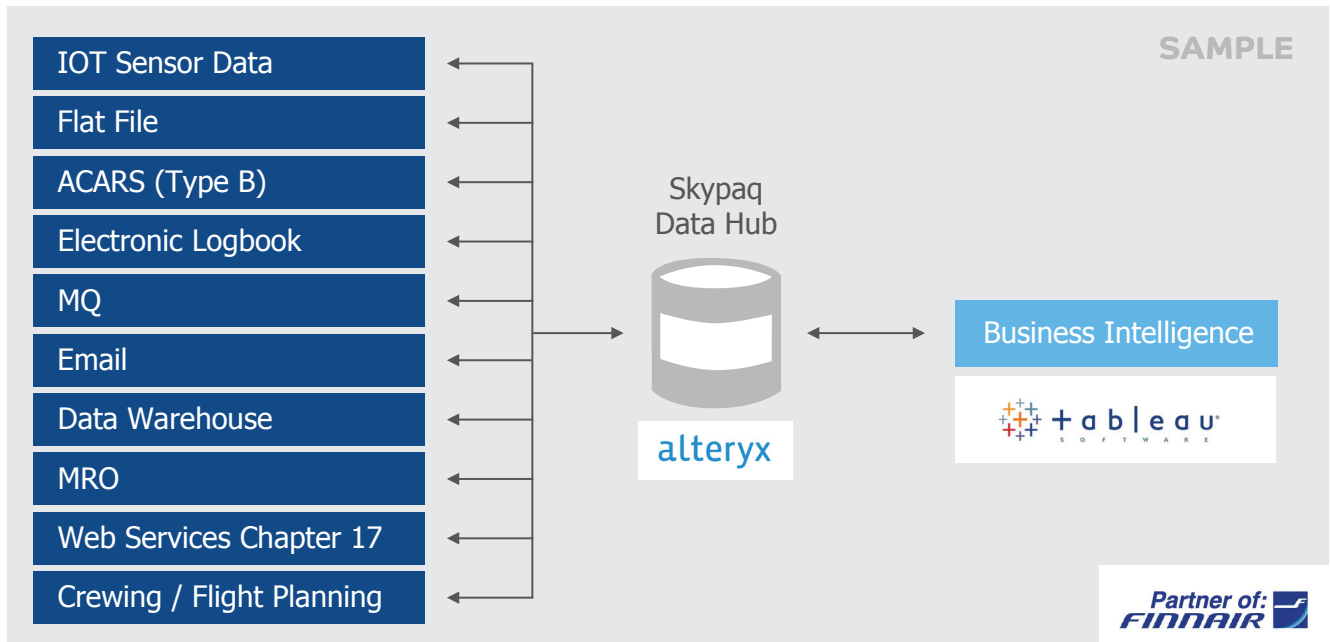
SAMPLE

IOT Sensor Data
Flat File
ACARS (Type B)
Electronic Logbook
MQ
Email
Data Warehouse
MRO
Web Services Chapter 17
Crewing / Flight Planning

Skypaq
Data Hub

alteryx

Business Intelligence

tableau
SOFTWARE

Partner of:
FINNAIR